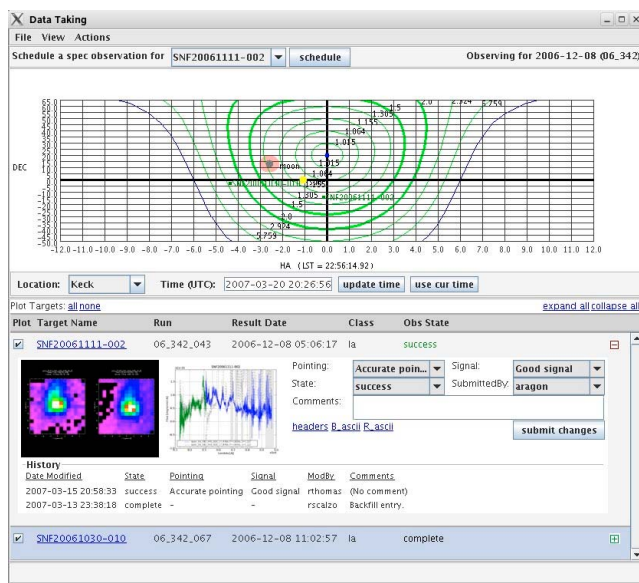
Data Taking
File View Actions
Schedule a spec observation for SNF20061111-002 schedule
Observing for 2006-12-08 (06_342)

DEC
65.0
60.0
55.0
50.0
45.0
40.0
35.0
30.0
25.0
20.0
15.0
10.0
5.0
0.0
-5.0
-10.0
-15.0
-20.0
-25.0
-30.0
-35.0
-40.0
-45.0
-50.0
2.0 2.924 5.759
1.5
1.305
1.155
1.064
1.015
moon
1.015
1.064
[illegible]
1.305 SNF20061111-002
1.5
2.0
2.924
5.759
-12.0 -11.0 -10.0 -9.0 -8.0 -7.0 -6.0 -5.0 -4.0 -3.0 -2.0 -1.0 0.0 1.0 2.0 3.0 4.0 5.0 6.0 7.0 8.0 9.0 10.0 11.0 12.0
HA (LST = 22:56:14.92)

Location: Keck Time (UTC): 2007-03-20 20:26:56 update time use cur time

Plot Targets: all none expand all collapse all

| Plot | Target Name | Run | Result Date | Class | Obs State |
|---|---|---|---|---|---|
| ✔ | SNF20061111-002 | 06_342_043 | 2006-12-08 05:06:17 | Ia | success |

Pointing: Accurate poin...
State: success
Comments:
Signal: Good signal
SubmittedBy: aragon
headers B_ascii R_ascii
submit changes

History
| Date Modified | State | Pointing | Signal | ModBy | Comments |
|---|---|---|---|---|---|
| 2007-03-15 20:58:33 | success | Accurate pointing | Good signal | rthomas | (No comment) |
| 2007-03-13 23:38:18 | complete | - | - | rscalzo | Backfill entry. |

| ✔ | SNF20061030-010 | 06_342_067 | 2006-12-08 11:02:57 | Ia | complete |